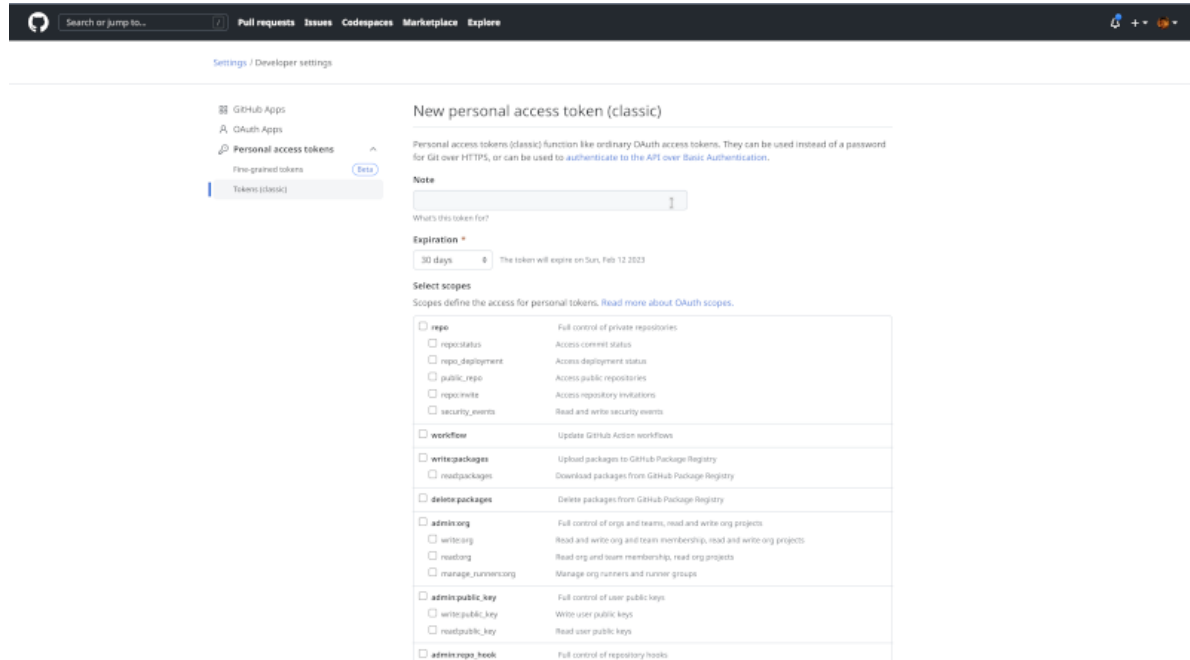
Search or jump to... / Pull requests Issues Codespaces Marketplace Explore

Settings / Developer settings

GitHub Apps
OAuth Apps
Personal access tokens
Fine-grained tokens Beta
Tokens (classic)

New personal access token (classic)

Personal access tokens (classic) function like ordinary OAuth access tokens. They can be used instead of a password for Git over HTTPS, or can be used to authenticate to the API over Basic Authentication.

Note

What's this token for?

Expiration *

30 days The token will expire on Sun, Feb 12 2023

Select scopes
Scopes define the access for personal tokens. Read more about OAuth scopes.

| | |
|---|---|
| repo | Full control of private repositories |
| repo:status | Access commit status |
| repo_deployment | Access deployment status |
| public_repo | Access public repositories |
| repo:invite | Access repository invitations |
| security_events | Read and write security events |
| workflow | Update GitHub Action workflows |
| write:packages | Upload packages to GitHub Package Registry |
| read:packages | Download packages from GitHub Package Registry |
| delete:packages | Delete packages from GitHub Package Registry |
| admin:org | Full control of orgs and teams, read and write org projects |
| write:org | Read and write org and team membership, read and write org projects |
| read:org | Read org and team membership, read org projects |
| manage_runners:org | Manage org runners and runner groups |
| admin:public_key | Full control of user public keys |
| write:public_key | Write user public keys |
| read:public_key | Read user public keys |
| admin:repo_hook | Full control of repository hooks |